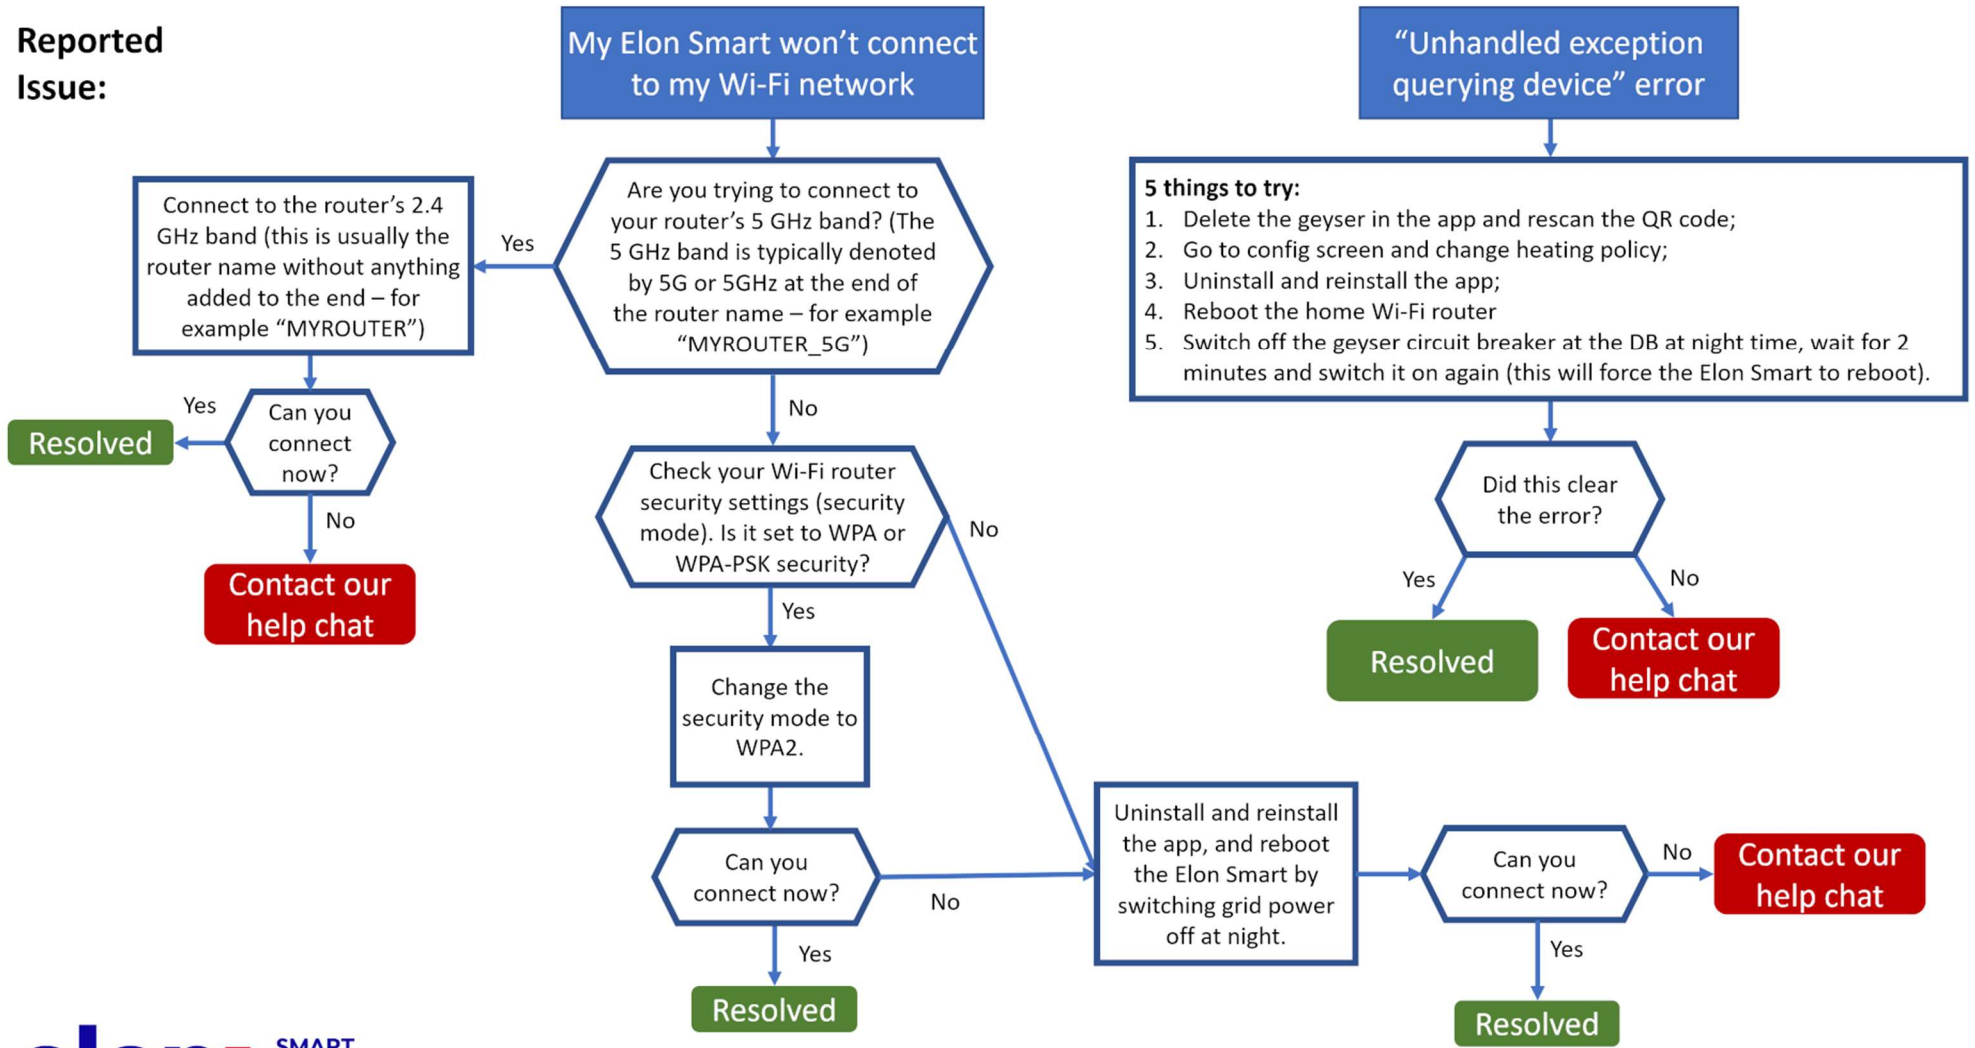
Reported Issue:

My Elon Smart won't connect to my Wi-Fi network

Are you trying to connect to your router's 5 GHz band? (The 5 GHz band is typically denoted by 5G or 5GHz at the end of the router name – for example "MYROUTER_5G")

Yes

Connect to the router's 2.4 GHz band (this is usually the router name without anything added to the end – for example "MYROUTER")

Can you connect now?

Yes

Resolved

No

Contact our help chat

No

Check your Wi-Fi router security settings (security mode). Is it set to WPA or WPA-PSK security?

No

Yes

Change the security mode to WPA2.

Can you connect now?

No

Yes

Resolved

Uninstall and reinstall the app, and reboot the Elon Smart by switching grid power off at night.

Can you connect now?

No

Contact our help chat

Yes

Resolved

"Unhandled exception querying device" error

5 things to try:
1. Delete the geyser in the app and rescan the QR code;
2. Go to config screen and change heating policy;
3. Uninstall and reinstall the app;
4. Reboot the home Wi-Fi router
5. Switch off the geyser circuit breaker at the DB at night time, wait for 2 minutes and switch it on again (this will force the Elon Smart to reboot).

Did this clear the error?

Yes

Resolved

No

Contact our help chat

SMART